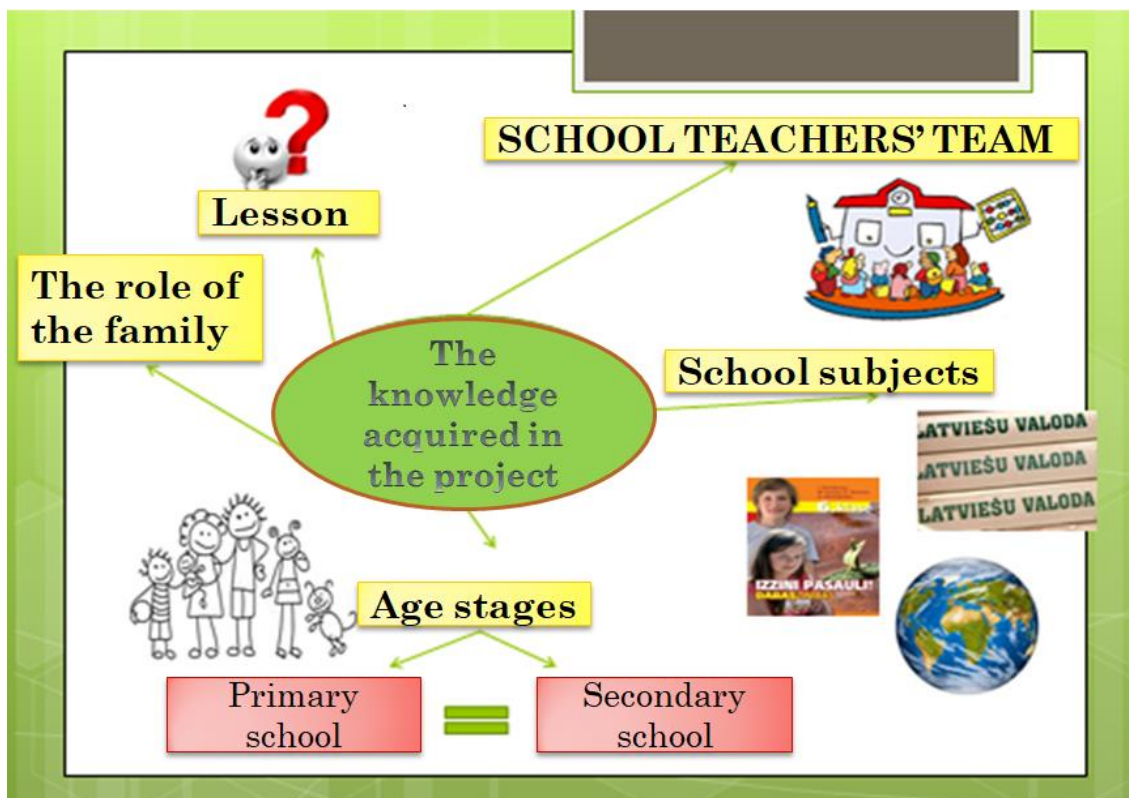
SCHOOL TEACHERS' TEAM

Lesson

The role of the family

The knowledge acquired in the project

School subjects

LATVIEŠU VALODA
LATVIEŠU VALODA
LATVIEŠU VALODA

IZZINI PASAULI!

Age stages

Primary school

Secondary school